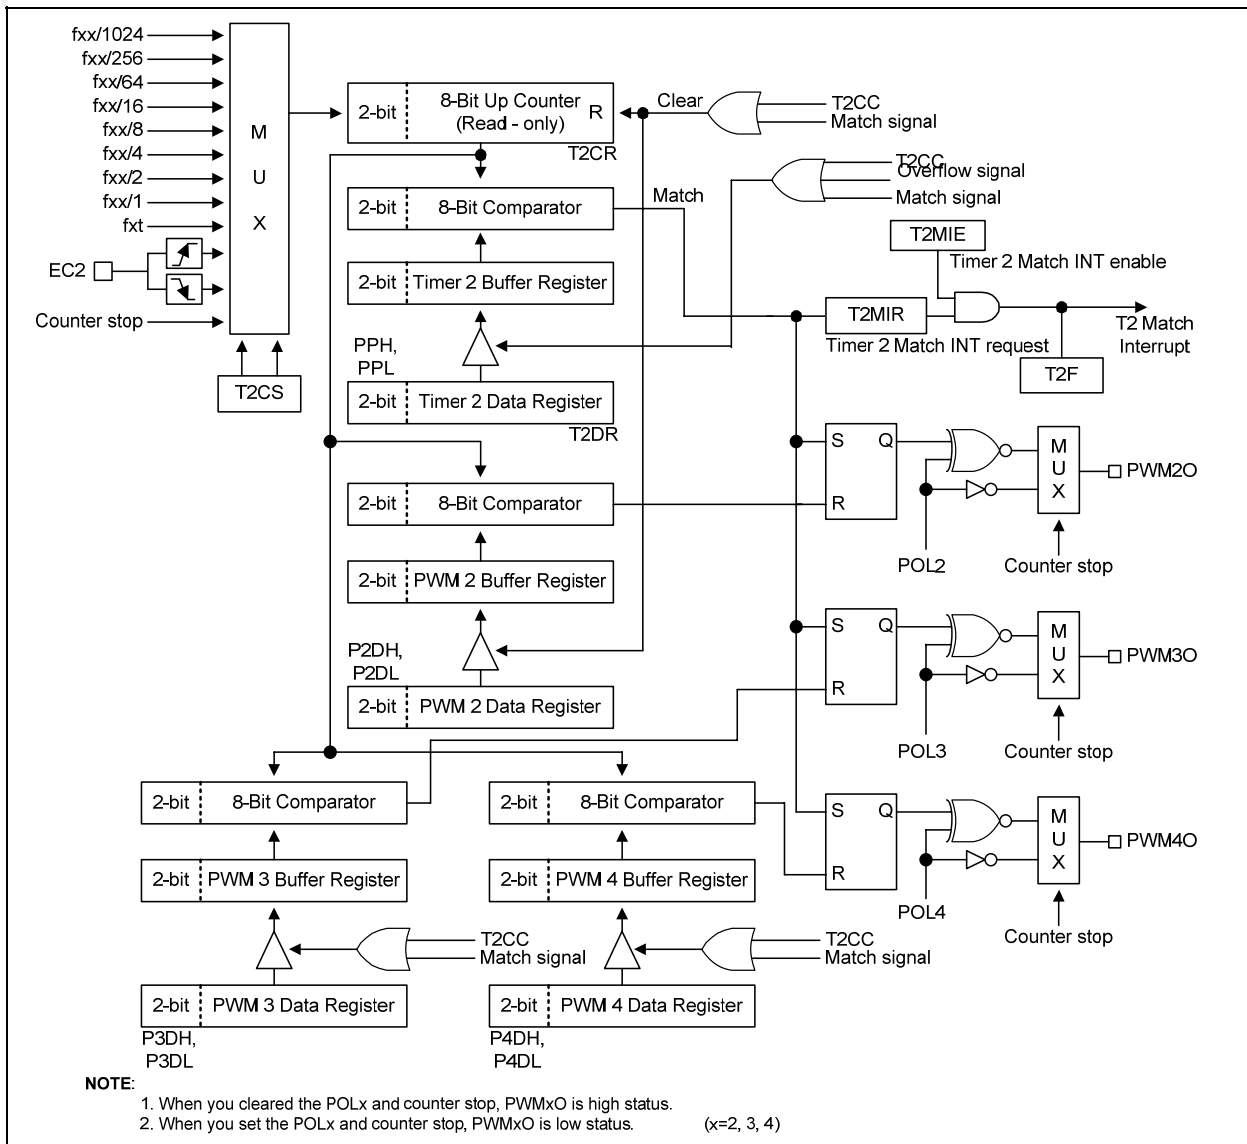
fxx/1024
fxx/256
fxx/64
fxx/16
fxx/8
fxx/4
fxx/2
fxx/1
fxt
EC2
Counter stop
M
U
X
T2CS

2-bit 8-Bit Up Counter (Read - only) R
T2CR
Clear
T2CC
Match signal

2-bit 8-Bit Comparator
Match
T2CC
Overflow signal
Match signal

2-bit Timer 2 Buffer Register
T2MIE
Timer 2 Match INT enable
T2MIR
Timer 2 Match INT request
T2 Match Interrupt
T2F

PPH,
PPL
2-bit Timer 2 Data Register
T2DR

2-bit 8-Bit Comparator
2-bit PWM 2 Buffer Register
P2DH,
P2DL
2-bit PWM 2 Data Register

S Q
R
M
U
X
PWM2O
POL2
Counter stop

S Q
R
M
U
X
PWM3O
POL3
Counter stop

S Q
R
M
U
X
PWM4O
POL4
Counter stop

2-bit 8-Bit Comparator
2-bit PWM 3 Buffer Register
T2CC
Match signal
2-bit PWM 3 Data Register
P3DH,
P3DL

2-bit 8-Bit Comparator
2-bit PWM 4 Buffer Register
T2CC
Match signal
2-bit PWM 4 Data Register
P4DH,
P4DL

NOTE:
1. When you cleared the POLx and counter stop, PWMxO is high status.
2. When you set the POLx and counter stop, PWMxO is low status. (x=2, 3, 4)